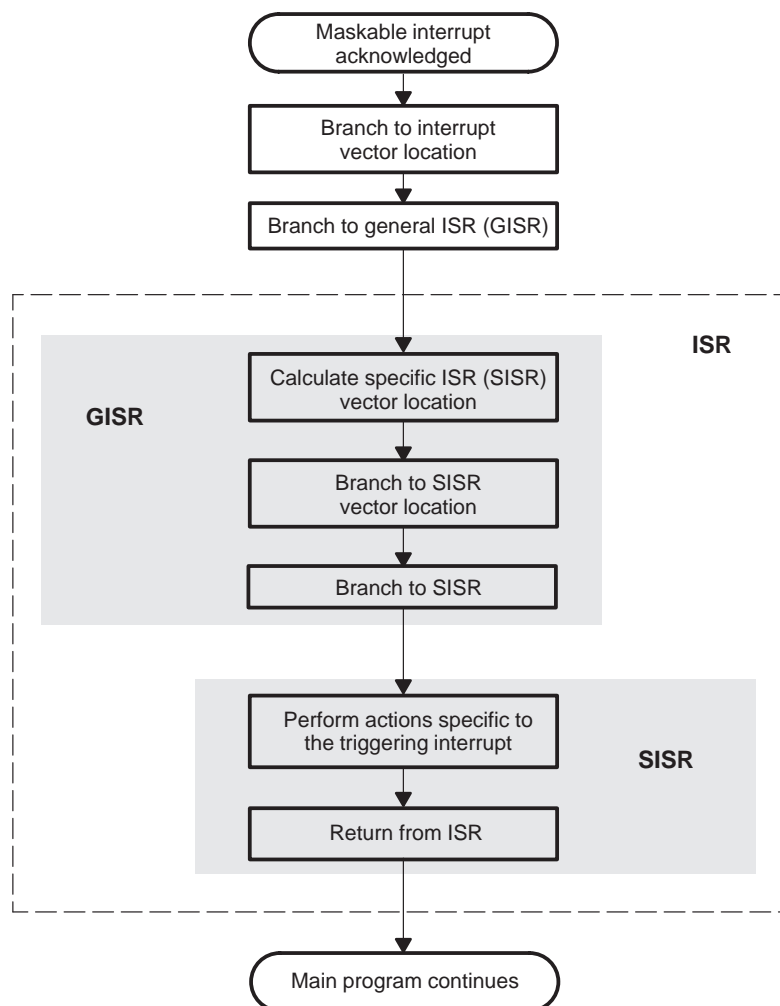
Maskable interrupt acknowledged

Branch to interrupt vector location

Branch to general ISR (GISR)

ISR

GISR

Calculate specific ISR (SISR) vector location

Branch to SISR vector location

Branch to SISR

Perform actions specific to the triggering interrupt

SISR

Return from ISR

Main program continues